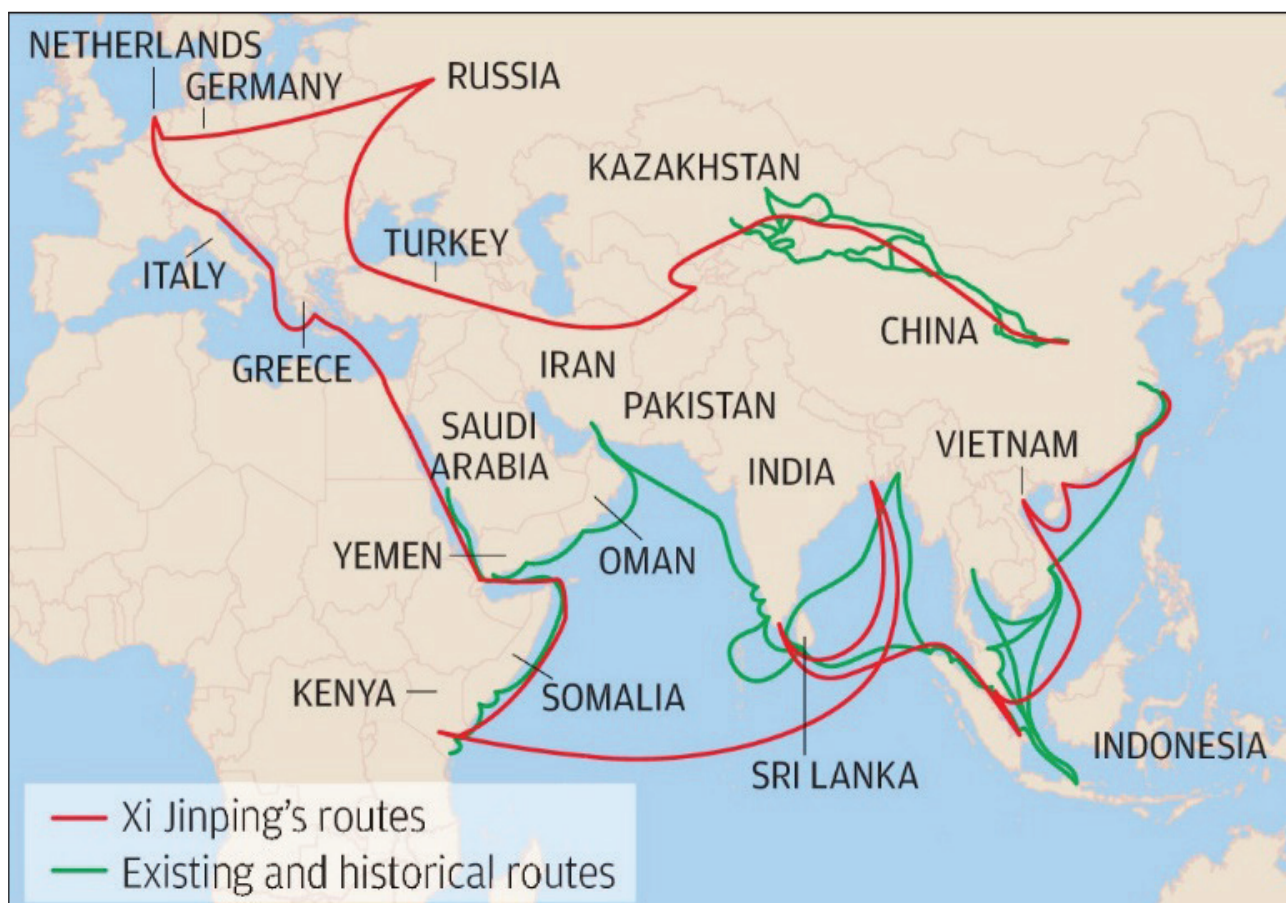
NETHERLANDS
GERMANY
RUSSIA
KAZAKHSTAN
TURKEY
ITALY
CHINA
GREECE
IRAN
PAKISTAN
SAUDI ARABIA
INDIA
VIETNAM
YEMEN
OMAN
KENYA
SOMALIA
INDONESIA
SRI LANKA

Xi Jinping's routes
Existing and historical routes